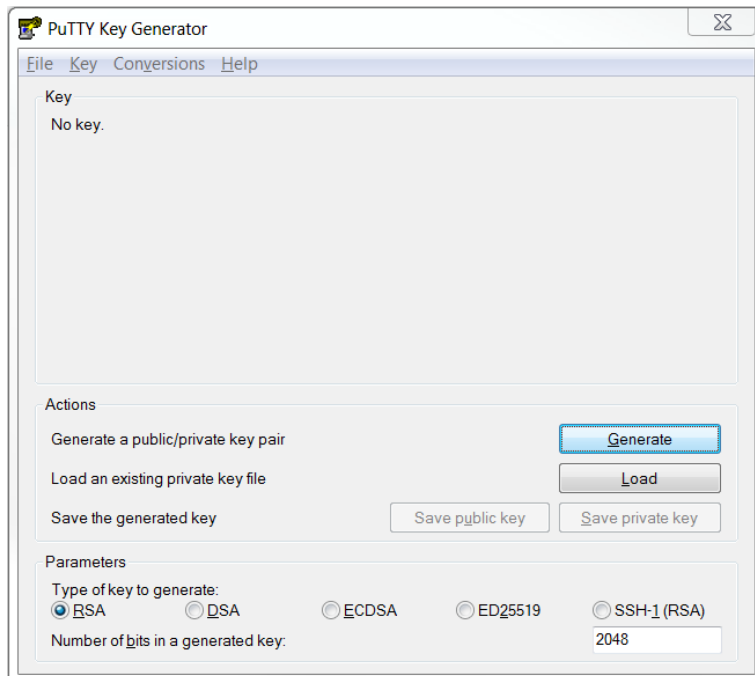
PuTTY Key Generator

File Key Conversions Help

Key

No key.

Actions

Generate a public/private key pair

Generate

Load an existing private key file

Load

Save the generated key

Save public key

Save private key

Parameters

Type of key to generate:

RSA DSA ECDSA ED25519 SSH-1 (RSA)

Number of bits in a generated key:

2048